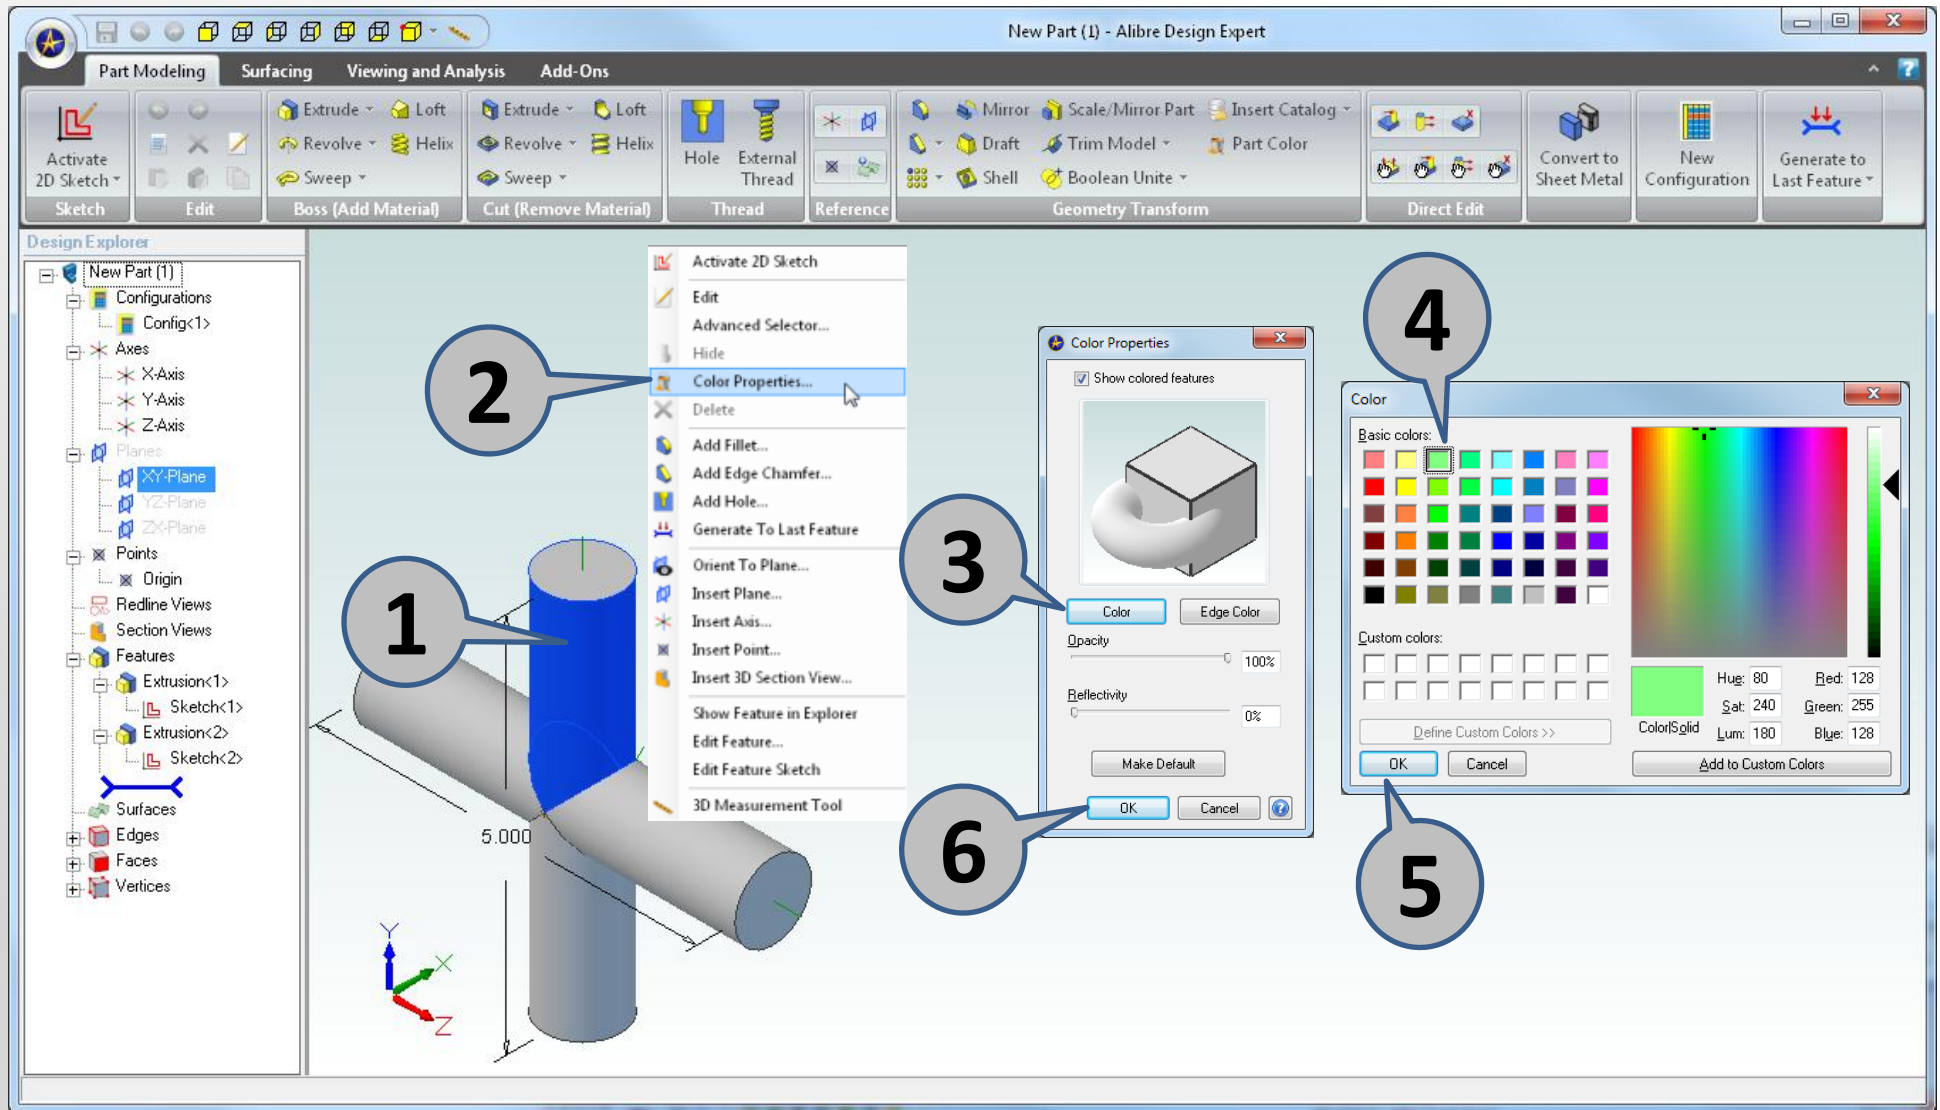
New Part (1) - Alibre Design Expert

Part Modeling | Surfacing | Viewing and Analysis | Add-Ons

Activate 2D Sketch
Sketch
Edit
Extrude | Loft | Revolve | Helix | Sweep
Boss (Add Material)
Extrude | Loft | Revolve | Helix | Sweep
Cut (Remove Material)
Hole | External Thread
Thread
Reference
Mirror | Scale/Mirror Part | Insert Catalog | Draft | Trim Model | Part Color | Shell | Boolean Unite
Geometry Transform
Direct Edit
Convert to Sheet Metal
New Configuration
Generate to Last Feature

Design Explorer
New Part (1)
Configurations
Config<1>
Axes
X-Axis
Y-Axis
Z-Axis
Planes
XY-Plane
YZ-Plane
ZX-Plane
Points
Origin
Redline Views
Section Views
Features
Extrusion<1>
Sketch<1>
Extrusion<2>
Sketch<2>
Surfaces
Edges
Faces
Vertices

Activate 2D Sketch
Edit
Advanced Selector...
Hide
Color Properties...
Delete
Add Fillet...
Add Edge Chamfer...
Add Hole...
Generate To Last Feature
Orient To Plane...
Insert Plane...
Insert Axis...
Insert Point...
Insert 3D Section View...
Show Feature in Explorer
Edit Feature...
Edit Feature Sketch
3D Measurement Tool

5.000

Y X Z

1
2
3
4
5
6

Color Properties
Show colored features
Color | Edge Color
Opacity
100%
Reflectivity
0%
Make Default
OK | Cancel

Color
Basic colors:
Custom colors:
Define Custom Colors >>
OK | Cancel
Color|Solid
Hue: 80 Sat: 240 Lum: 180
Red: 128 Green: 255 Blue: 128
Add to Custom Colors